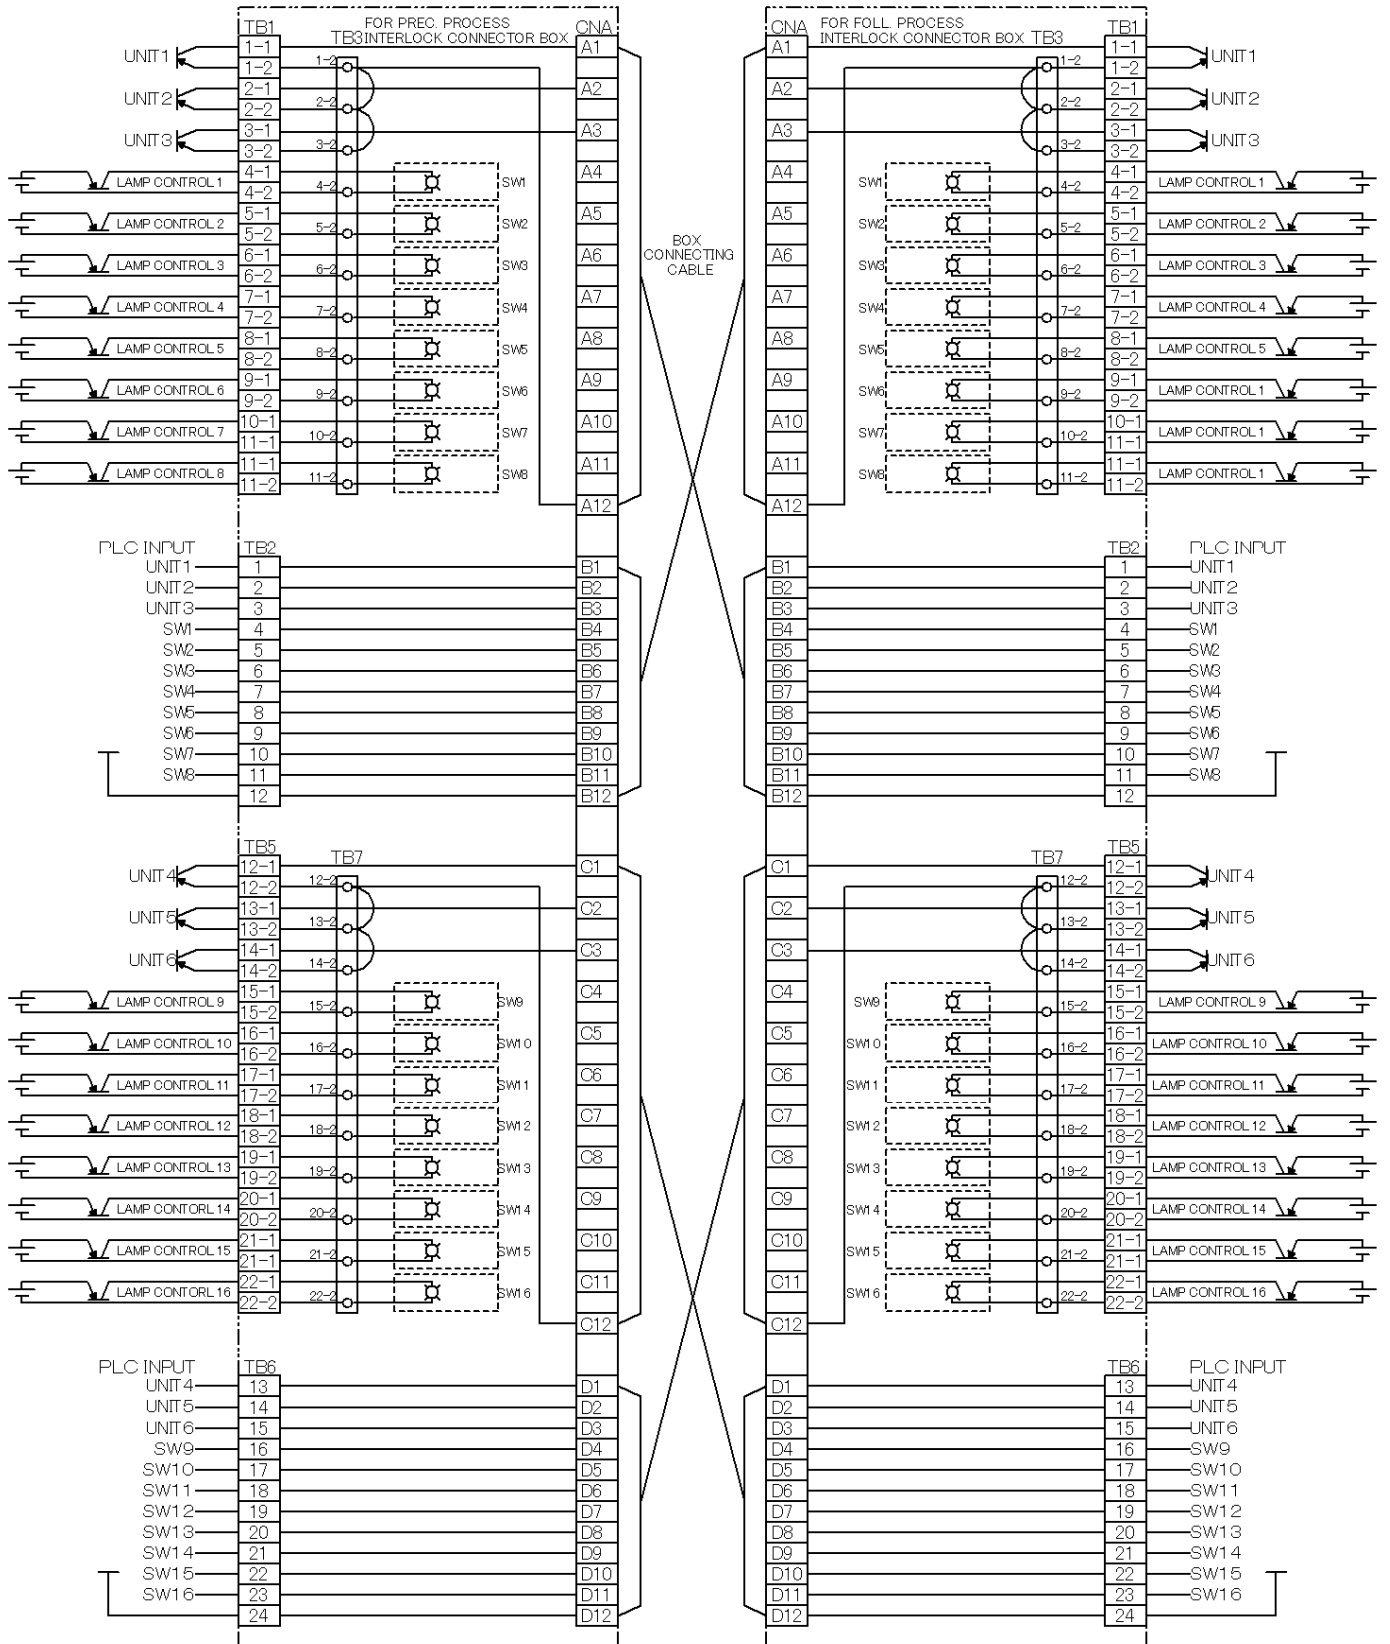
FOR PREC. PROCESS INTERLOCK CONNECTOR BOX

TB1 TB3 CNA

UNIT1 1-1 1-2 1-2 A1
UNIT2 2-1 2-2 2-2 A2
UNIT3 3-1 3-2 3-2 A3
4-1 4-2 4-2 A4
LAMP CONTROL 1 SW1
5-1 5-2 5-2 A5
LAMP CONTROL 2 SW2
6-1 6-2 6-2 A6
LAMP CONTROL 3 SW3
7-1 7-2 7-2 A7
LAMP CONTROL 4 SW4
8-1 8-2 8-2 A8
LAMP CONTROL 5 SW5
9-1 9-2 9-2 A9
LAMP CONTROL 6 SW6
10-1 11-1 10-2 A10
LAMP CONTROL 7 SW7
11-1 11-2 11-2 A11
LAMP CONTROL 8 SW8
A12

BOX CONNECTING CABLE

FOR FOLL. PROCESS INTERLOCK CONNECTOR BOX

CNA TB3 TB1

A1 1-2 1-1 1-2 UNIT1
A2 2-2 2-1 2-2 UNIT2
A3 3-2 3-1 3-2 UNIT3
A4 SW1 4-2 4-1 4-2 LAMP CONTROL 1
A5 SW2 5-2 5-1 5-2 LAMP CONTROL 2
A6 SW3 6-2 6-1 6-2 LAMP CONTROL 3
A7 SW4 7-2 7-1 7-2 LAMP CONTROL 4
A8 SW5 8-2 8-1 8-2 LAMP CONTROL 5
A9 SW6 9-2 9-1 9-2 LAMP CONTROL 1
A10 SW7 10-2 10-1 11-1 LAMP CONTROL 1
A11 SW8 11-2 11-1 11-2 LAMP CONTROL 1
A12

PLC INPUT TB2
UNIT1 1 B1
UNIT2 2 B2
UNIT3 3 B3
SW1 4 B4
SW2 5 B5
SW3 6 B6
SW4 7 B7
SW5 8 B8
SW6 9 B9
SW7 10 B10
SW8 11 B11
12 B12

TB2 PLC INPUT
B1 1 UNIT1
B2 2 UNIT2
B3 3 UNIT3
B4 4 SW1
B5 5 SW2
B6 6 SW3
B7 7 SW4
B8 8 SW5
B9 9 SW6
B10 10 SW7
B11 11 SW8
B12 12

TB5 TB7
UNIT4 12-1 12-2 12-2 C1
UNIT5 13-1 13-2 13-2 C2
UNIT6 14-1 14-2 14-2 C3
LAMP CONTROL 9 15-1 15-2 15-2 SW9 C4
LAMP CONTROL 10 16-1 16-2 16-2 SW10 C5
LAMP CONTROL 11 17-1 17-2 17-2 SW11 C6
LAMP CONTROL 12 18-1 18-2 18-2 SW12 C7
LAMP CONTROL 13 19-1 19-2 19-2 SW13 C8
LAMP CONTORL 14 20-1 20-2 20-2 SW14 C9
LAMP CONTROL 15 21-1 21-1 21-2 SW15 C10
LAMP CONTORL 16 22-1 22-2 22-2 SW16 C11
C12

TB7 TB5
C1 12-2 12-1 12-2 UNIT4
C2 13-2 13-1 13-2 UNIT5
C3 14-2 14-1 14-2 UNIT6
C4 SW9 15-2 15-1 15-2 LAMP CONTROL 9
C5 SW10 16-2 16-1 16-2 LAMP CONTROL 10
C6 SW11 17-2 17-1 17-2 LAMP CONTROL 11
C7 SW12 18-2 18-1 18-2 LAMP CONTROL 12
C8 SW13 19-2 19-1 19-2 LAMP CONTROL 13
C9 SW14 20-2 20-1 20-2 LAMP CONTROL 14
C10 SW15 21-2 21-1 21-1 LAMP CONTROL 15
C11 SW16 22-2 22-1 22-2 LAMP CONTROL 16
C12

PLC INPUT TB6
UNIT4 13 D1
UNIT5 14 D2
UNIT6 15 D3
SW9 16 D4
SW10 17 D5
SW11 18 D6
SW12 19 D7
SW13 20 D8
SW14 21 D9
SW15 22 D10
SW16 23 D11
24 D12

TB6 PLC INPUT
D1 13 UNIT4
D2 14 UNIT5
D3 15 UNIT6
D4 16 SW9
D5 17 SW10
D6 18 SW11
D7 19 SW12
D8 20 SW13
D9 21 SW14
D10 22 SW15
D11 23 SW16
D12 24